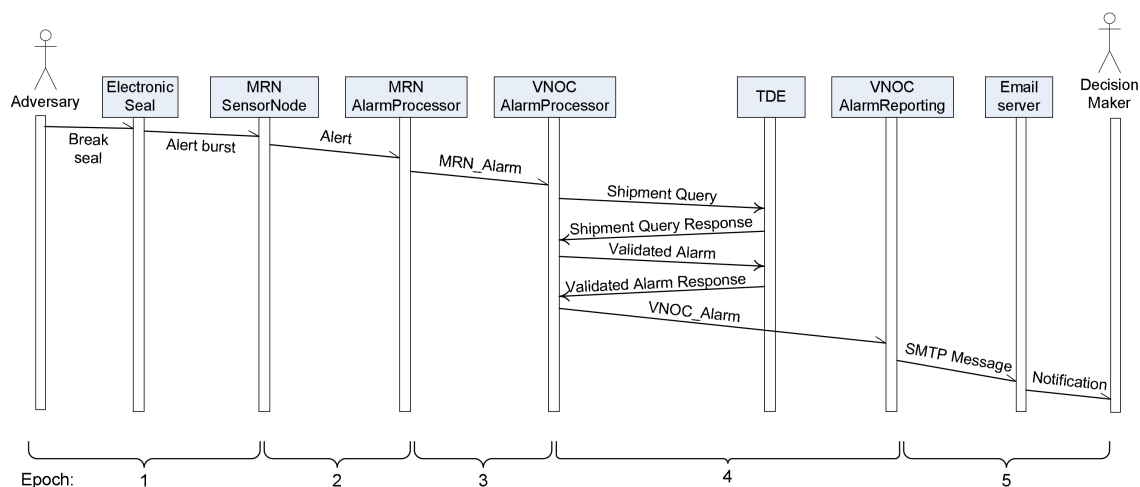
Adversary

Electronic Seal

MRN SensorNode

MRN AlarmProcessor

VNOC AlarmProcessor

TDE

VNOC AlarmReporting

Email server

Decision Maker

Break seal

Alert burst

Alert

MRN_Alarm

Shipment Query

Shipment Query Response

Validated Alarm

Validated Alarm Response

VNOC_Alarm

SMTP Message

Notification

Epoch: 1 2 3 4 5